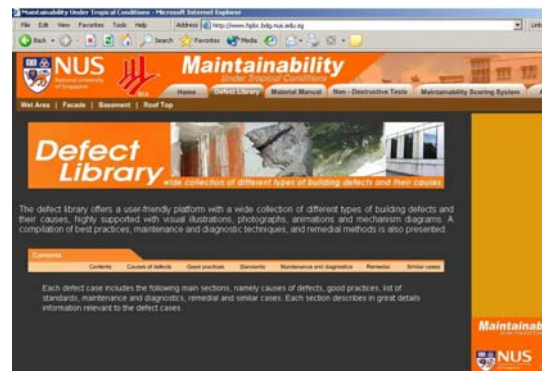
Maintainability Under Tropical Conditions - Microsoft Internet Explorer

File Edit View Favorites Tools Help

Address http://www.hpbc.bdg.nus.edu.sg

Links

Back Search Favorites Media

NUS National University of Singapore

Maintainability Under Tropical Conditions

Home | Defect Library | Material Manual | Non - Destructive Tests | Maintainability Scoring System

Wet Areas | Facade | Basement | Roof Top

Defect Library

wide collection of different types of building defects and their causes

The defect library offers a user-friendly platform with a wide collection of different types of building defects and their causes, highly supported with visual illustrations, photographs, animations and mechanism diagrams. A compilation of best practices, maintenance and diagnostic techniques, and remedial methods is also presented.

Contents

Contents | Causes of defects | Good practices | Standards | Maintenance and diagnostics | Remedial | Similar cases

Each defect case includes the following main sections, namely causes of defects, good practices, list of standards, maintenance and diagnostics, remedial and similar cases. Each section describes in great details information relevant to the defect cases.

Maintainability

NUS